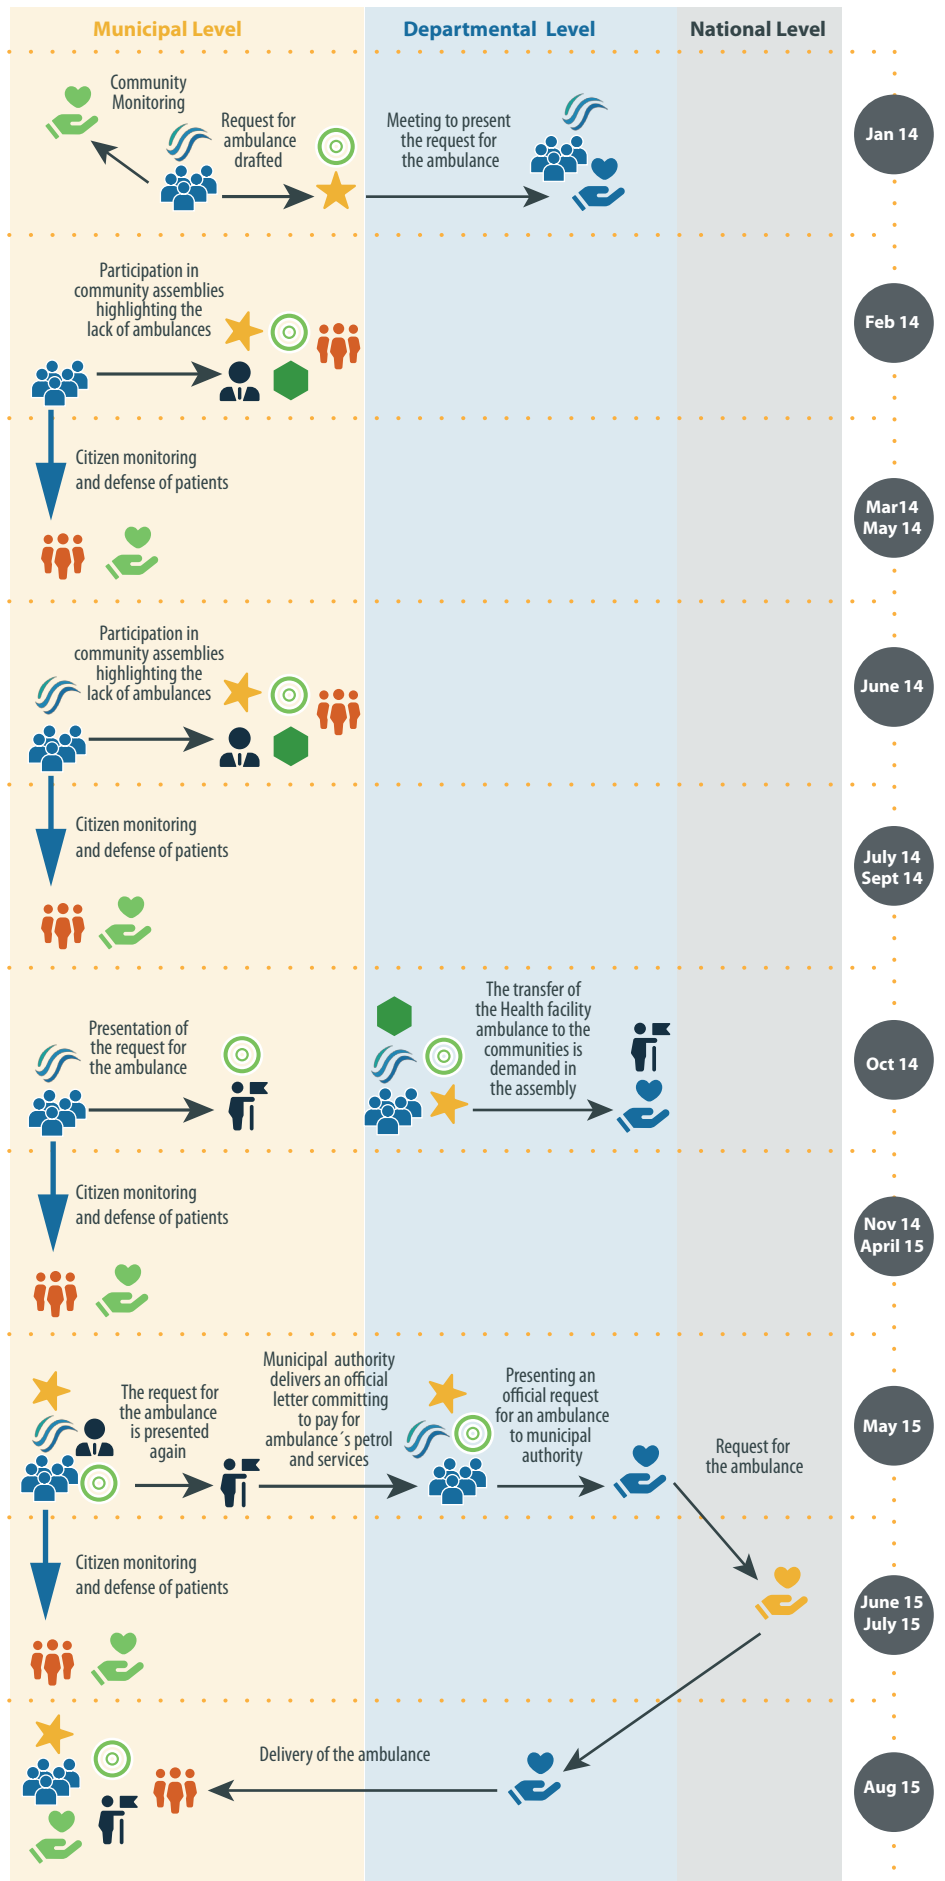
Municipal Level

Departmental Level

National Level

Community Monitoring

Request for ambulance drafted

Meeting to present the request for the ambulance

Jan 14

Participation in community assemblies highlighting the lack of ambulances

Feb 14

Citizen monitoring and defense of patients

Mar14 May 14

Participation in community assemblies highlighting the lack of ambulances

June 14

Citizen monitoring and defense of patients

July 14 Sept 14

Presentation of the request for the ambulance

The transfer of the Health facility ambulance to the communities is demanded in the assembly

Oct 14

Citizen monitoring and defense of patients

Nov 14 April 15

The request for the ambulance is presented again

Municipal authority delivers an official letter committing to pay for ambulance´s petrol and services

Presenting an official request for an ambulance to municipal authority

Request for the ambulance

May 15

Citizen monitoring and defense of patients

June 15 July 15

Delivery of the ambulance

Aug 15